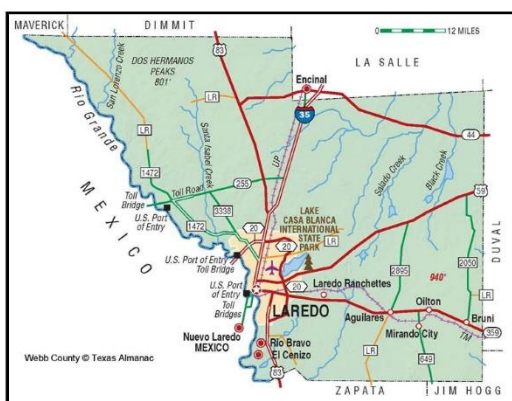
MAVERICK
DIMMIT
0 12 MILES
LA SALLE
DOS HERMANOS PEAKS 801'
83
Encinal
San Lorenzo Creek
LR
Rio Grande
LR
35
44
UP
Santa Isabel Creek
1472
Tell Road
295
Salado Creek
Black Creek
59
MEXICO
Toll Bridge
U.S. Port of Entry
3338
LAKE CASA BLANCA INTERNATIONAL STATE PARK
DUVAL
1472
20
20
LR
U.S. Port of Entry Toll Bridge
2895
940'
2050
U.S. Port of Entry Toll Bridges
20
Laredo Ranchettes
LR
LAREDO
Oilton
Aguilares
Bruni
Nuevo Laredo MEXICO
Mirando City
359
Webb County © Texas Almanac
Rio Bravo
LR
TM
El Cenizo
649
83
ZAPATA
JIM HOGG